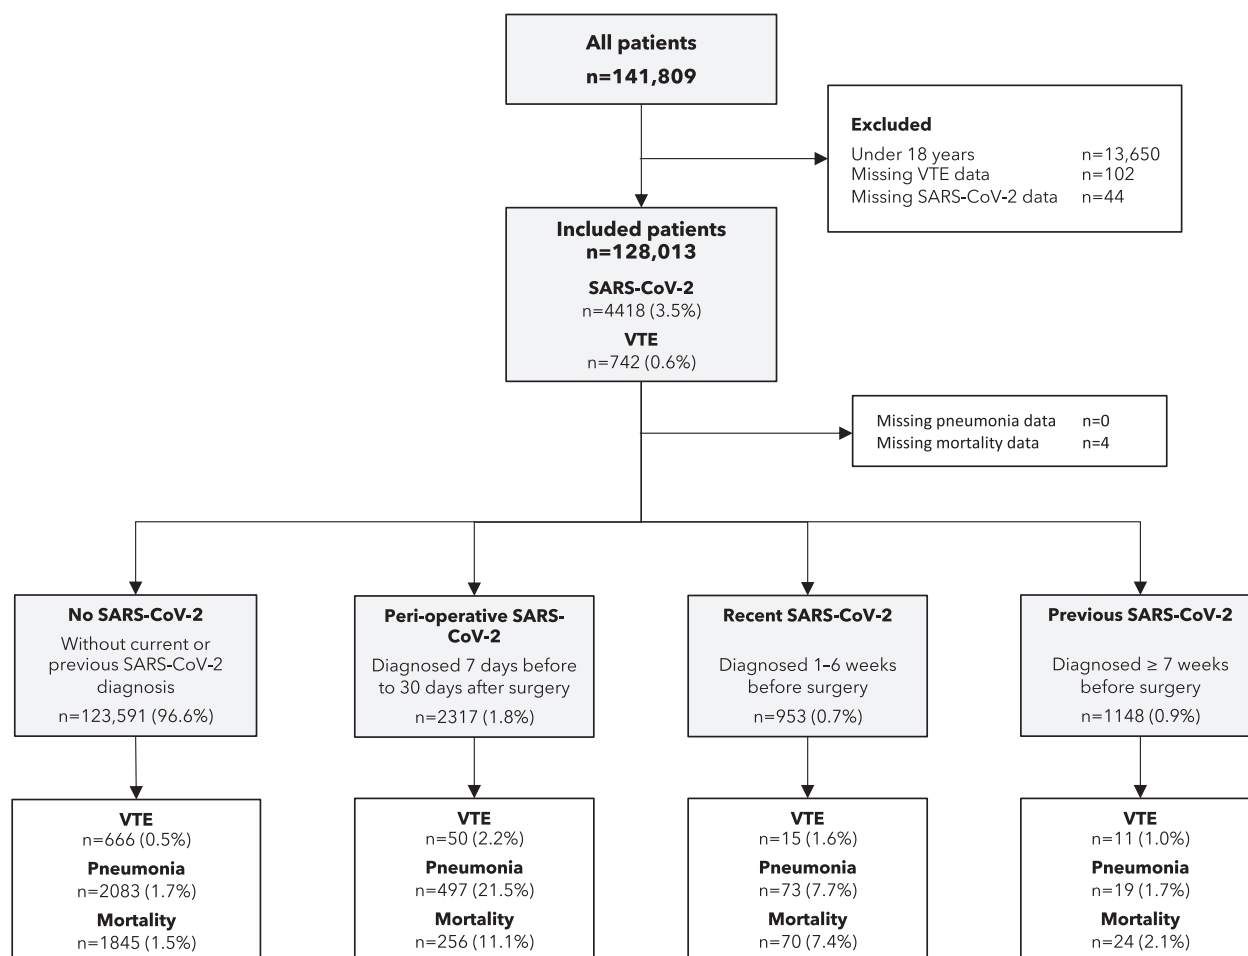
All patients
n=141,809

Excluded
Under 18 years n=13,650
Missing VTE data n=102
Missing SARS-CoV-2 data n=44

Included patients
n=128,013
SARS-CoV-2
n=4418 (3.5%)
VTE
n=742 (0.6%)

Missing pneumonia data n=0
Missing mortality data n=4

No SARS-CoV-2
Without current or previous SARS-CoV-2 diagnosis
n=123,591 (96.6%)

VTE
n=666 (0.5%)
Pneumonia
n=2083 (1.7%)
Mortality
n=1845 (1.5%)

Peri-operative SARS-CoV-2
Diagnosed 7 days before to 30 days after surgery
n=2317 (1.8%)

VTE
n=50 (2.2%)
Pneumonia
n=497 (21.5%)
Mortality
n=256 (11.1%)

Recent SARS-CoV-2
Diagnosed 1–6 weeks before surgery
n=953 (0.7%)

VTE
n=15 (1.6%)
Pneumonia
n=73 (7.7%)
Mortality
n=70 (7.4%)

Previous SARS-CoV-2
Diagnosed ≥ 7 weeks before surgery
n=1148 (0.9%)

VTE
n=11 (1.0%)
Pneumonia
n=19 (1.7%)
Mortality
n=24 (2.1%)